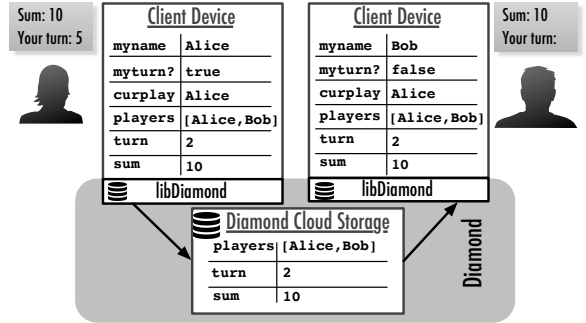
Sum: 10
Your turn: 5

Client Device

| myname | Alice |
|---|---|
| myturn? | true |
| curplay | Alice |
| players | [Alice,Bob] |
| turn | 2 |
| sum | 10 |

libDiamond

Client Device

| myname | Bob |
|---|---|
| myturn? | false |
| curplay | Alice |
| players | [Alice,Bob] |
| turn | 2 |
| sum | 10 |

libDiamond

Sum: 10
Your turn:

Diamond Cloud Storage

| players | [Alice,Bob] |
|---|---|
| turn | 2 |
| sum | 10 |

Diamond